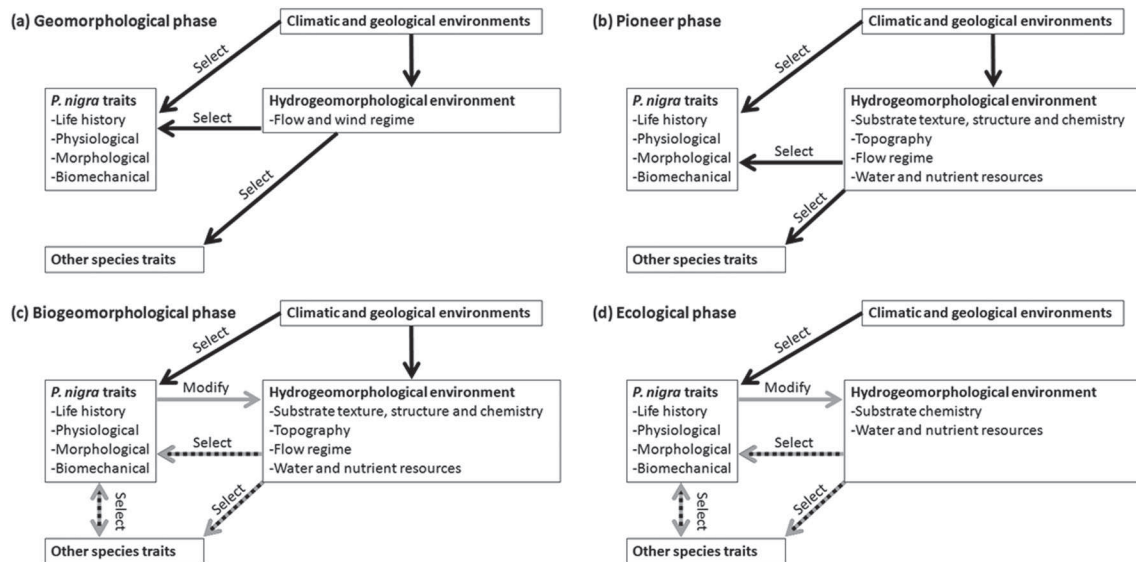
(a) Geomorphological phase

Climatic and geological environments

Select

P. nigra traits
-Life history
-Physiological
-Morphological
-Biomechanical

Select

Hydrogeomorphological environment
-Flow and wind regime

Select

Other species traits

(b) Pioneer phase

Climatic and geological environments

Select

P. nigra traits
-Life history
-Physiological
-Morphological
-Biomechanical

Hydrogeomorphological environment
-Substrate texture, structure and chemistry
-Topography
-Flow regime
-Water and nutrient resources

Select

Select

Other species traits

(c) Biogeomorphological phase

Climatic and geological environments

Select

P. nigra traits
-Life history
-Physiological
-Morphological
-Biomechanical

Modify

Hydrogeomorphological environment
-Substrate texture, structure and chemistry
-Topography
-Flow regime
-Water and nutrient resources

Select

Select

Select

Other species traits

(d) Ecological phase

Climatic and geological environments

Select

P. nigra traits
-Life history
-Physiological
-Morphological
-Biomechanical

Modify

Hydrogeomorphological environment
-Substrate chemistry
-Water and nutrient resources

Select

Select

Select

Other species traits